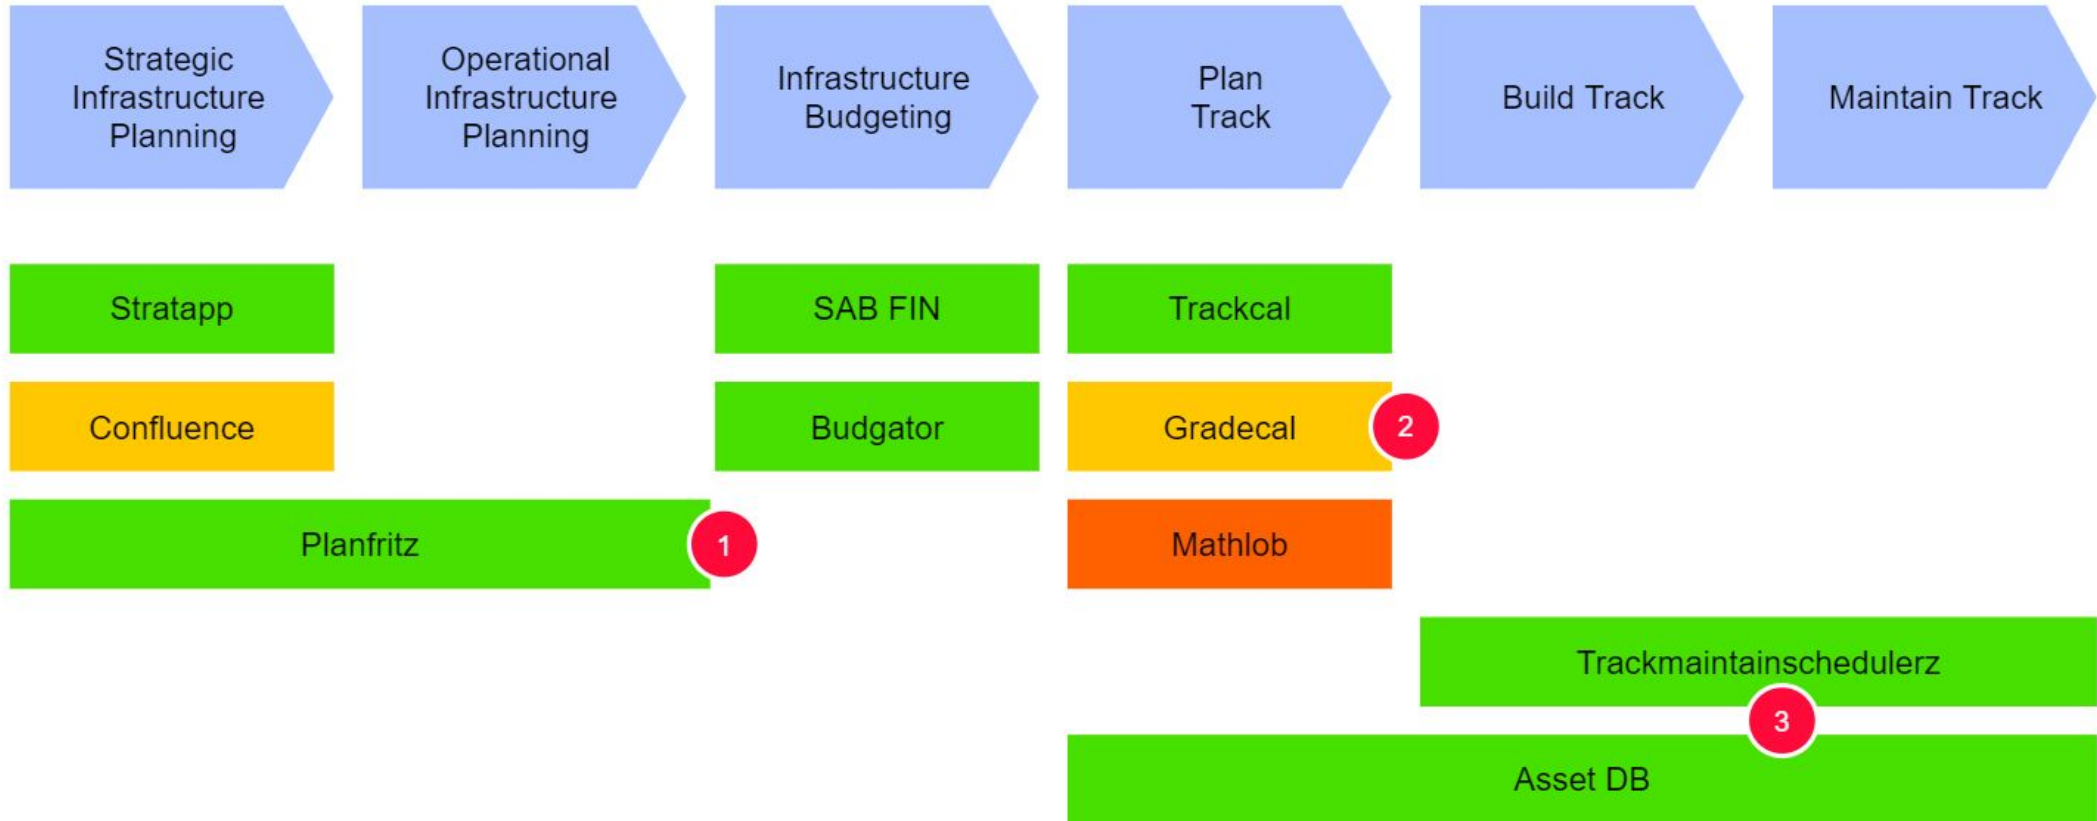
Strategic Infrastructure Planning

Operational Infrastructure Planning

Infrastructure Budgeting

Plan Track

Build Track

Maintain Track

Stratapp

SAB FIN

Trackcal

Confluence

Budgator

Gradecal

2

Planfritz

1

Mathlob

Trackmaintainschedulerz

3

Asset DB